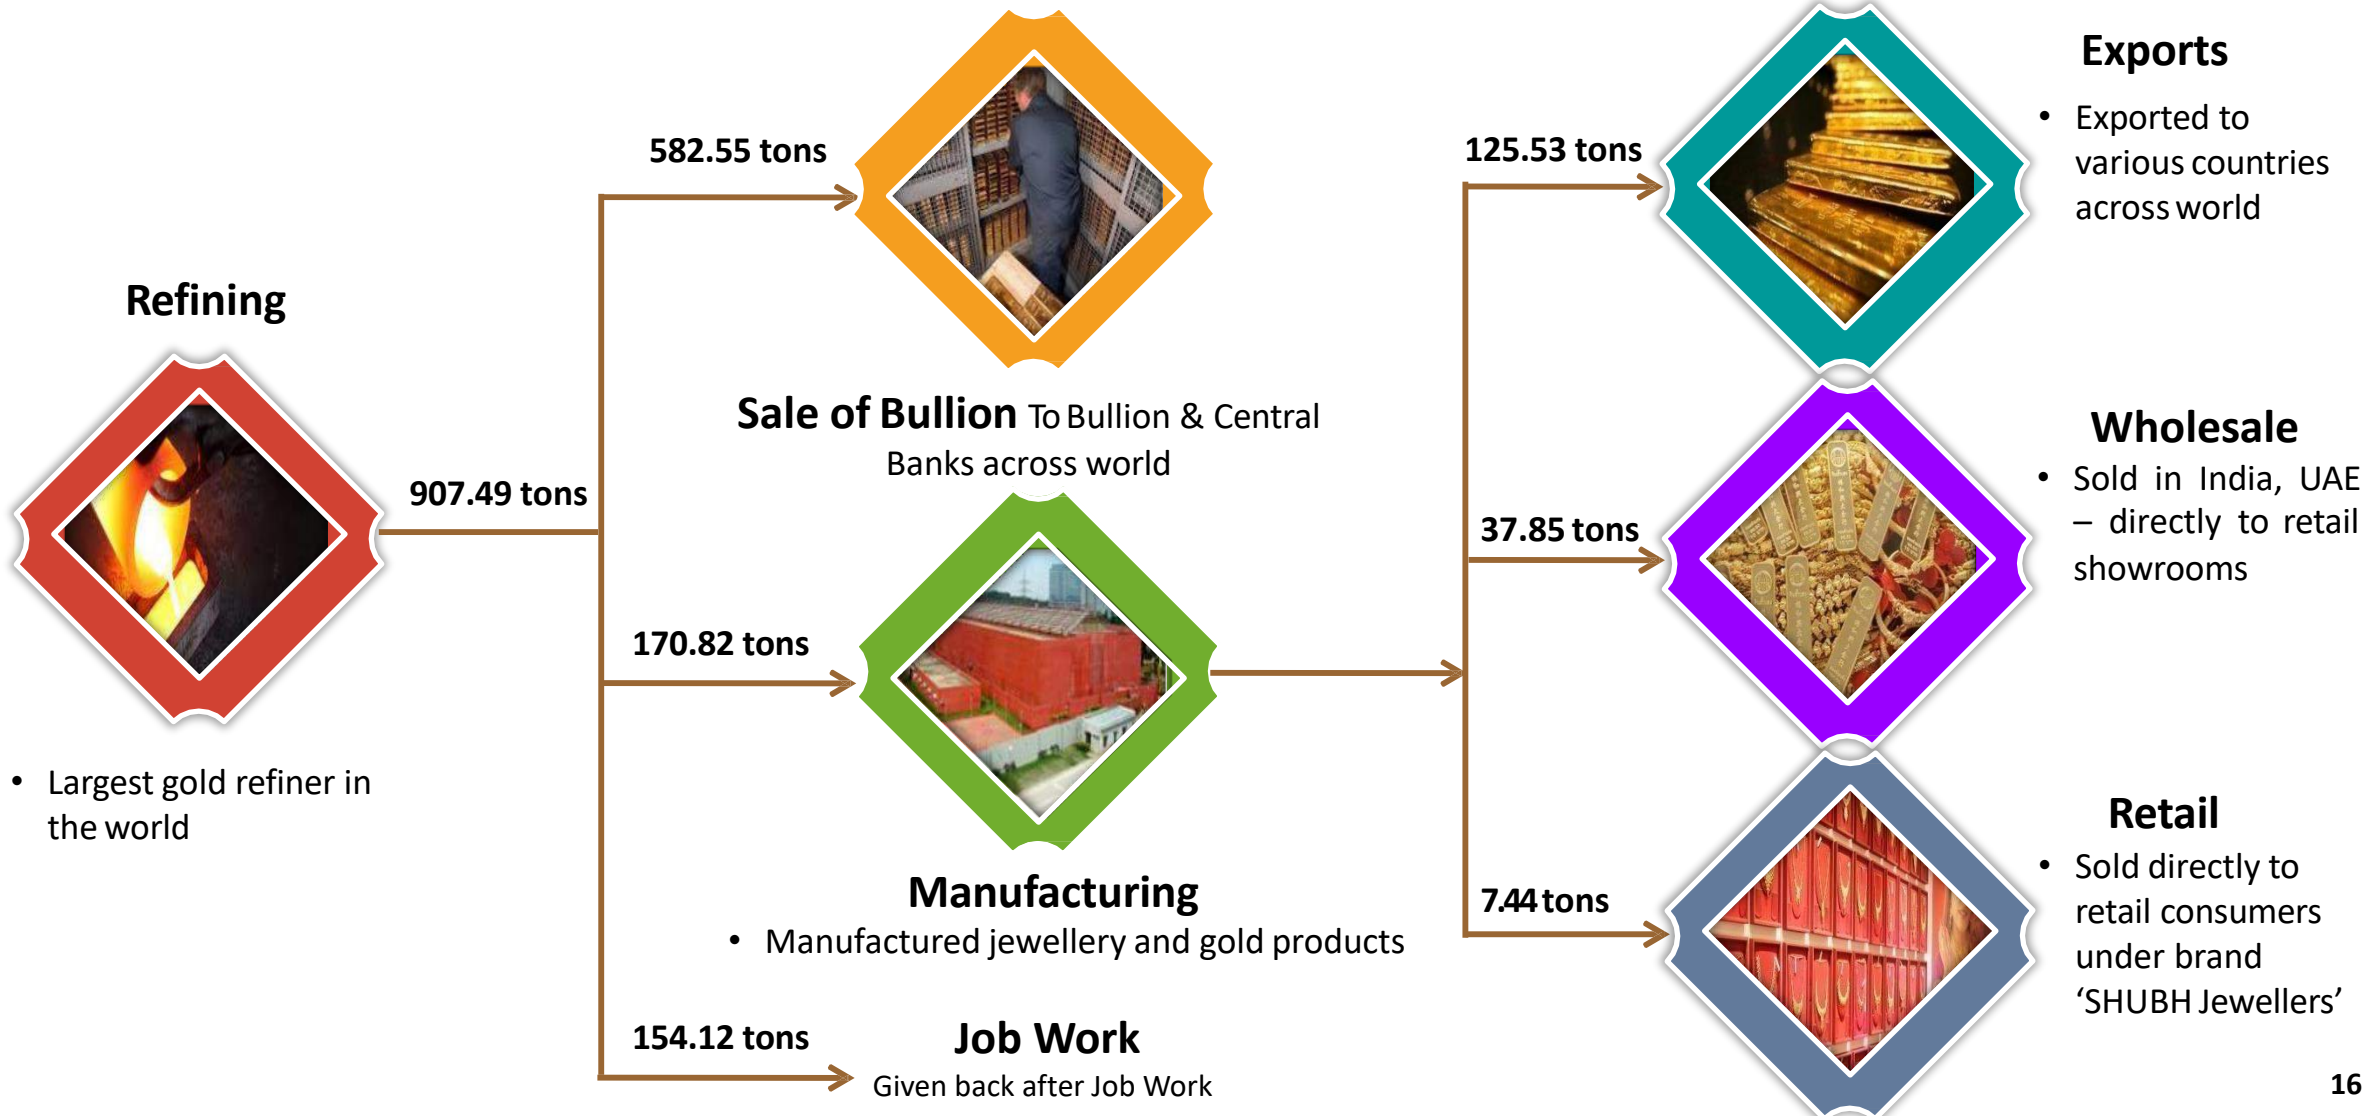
Refining

- Largest gold refiner in the world

907.49 tons

582.55 tons

Sale of Bullion To Bullion & Central Banks across world

170.82 tons

Manufacturing

- Manufactured jewellery and gold products

154.12 tons

Job Work

Given back after Job Work

125.53 tons

37.85 tons

7.44 tons

Exports

- Exported to various countries across world

Wholesale

- Sold in India, UAE – directly to retail showrooms

Retail

- Sold directly to retail consumers under brand 'SHUBH Jewellers'

16